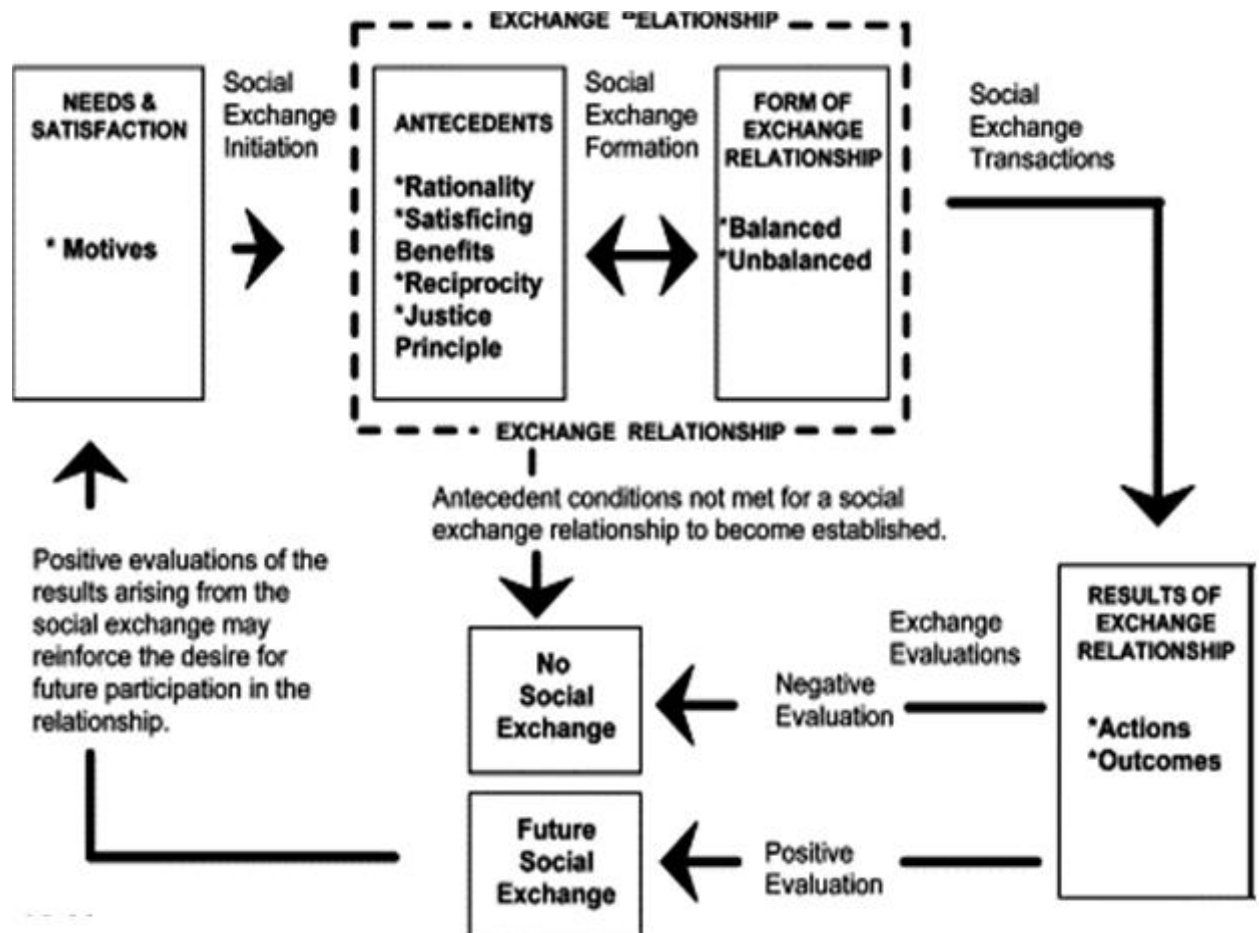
EXCHANGE "ELATIONSHIP

NEEDS & SATISFACTION

* Motives

Social Exchange Initiation

ANTECEDENTS

*Rationality
*Satisficing Benefits
*Reciprocity
*Justice Principle

Social Exchange Formation

FORM OF EXCHANGE RELATIONSHIP

*Balanced
*Unbalanced

Social Exchange Transactions

EXCHANGE RELATIONSHIP

Antecedent conditions not met for a social exchange relationship to become established.

Positive evaluations of the results arising from the social exchange may reinforce the desire for future participation in the relationship.

No Social Exchange

Exchange Evaluations

Negative Evaluation

RESULTS OF EXCHANGE RELATIONSHIP

*Actions
*Outcomes

Future Social Exchange

Positive Evaluation